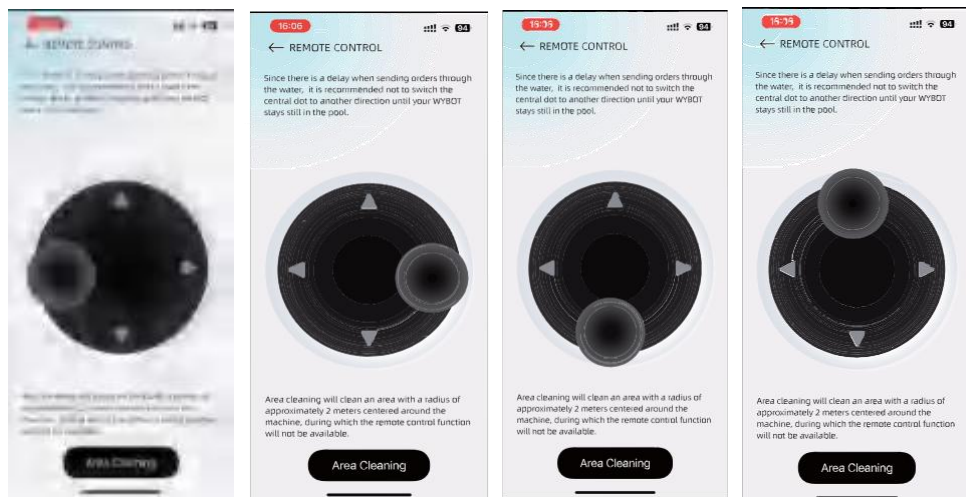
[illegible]
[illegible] REMOTE CONTROL
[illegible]

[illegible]

Area Cleaning

16:06
94
← REMOTE CONTROL
Since there is a delay when sending orders through the water, it is recommended not to switch the central dot to another direction until your WYBOT stays still in the pool.

Area cleaning will clean an area with a radius of approximately 2 meters centered around the machine, during which the remote control function will not be available.

Area Cleaning

15:39
94
← REMOTE CONTROL
Since there is a delay when sending orders through the water, it is recommended not to switch the central dot to another direction until your WYBOT stays still in the pool.

Area cleaning will clean an area with a radius of approximately 2 meters centered around the machine, during which the remote control function will not be available.

Area Cleaning

15:39
94
← REMOTE CONTROL
Since there is a delay when sending orders through the water, it is recommended not to switch the central dot to another direction until your WYBOT stays still in the pool.

Area cleaning will clean an area with a radius of approximately 2 meters centered around the machine, during which the remote control function will not be available.

Area Cleaning